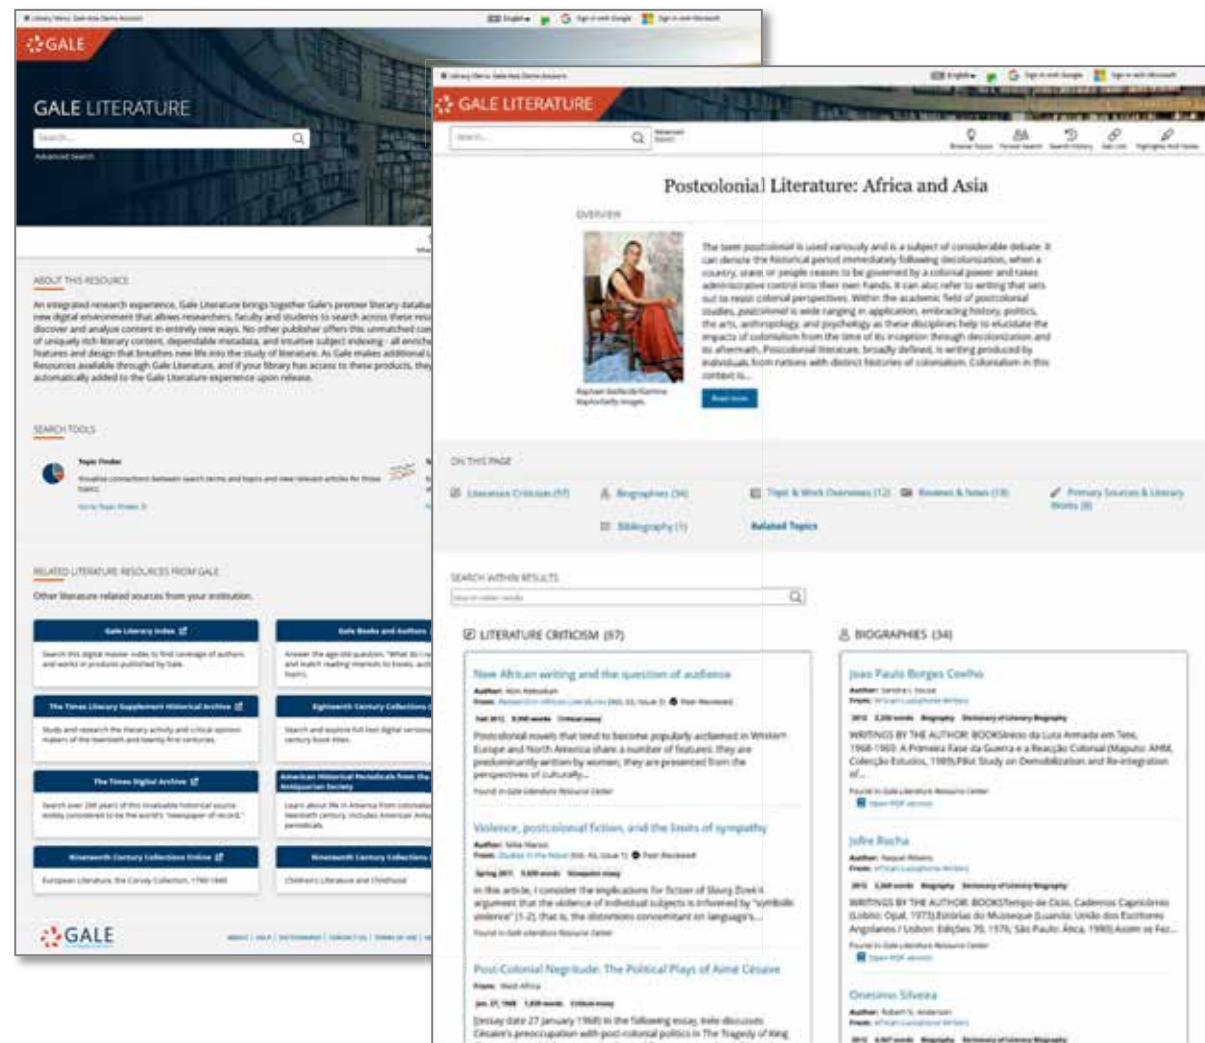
GALE

GALE LITERATURE

Search...

Advanced Search

ABOUT THIS RESOURCE

An integrated research experience, Gale Literature brings together Gale's premier literary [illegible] new digital environment that allows researchers, faculty and students to search across these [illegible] discover and analyze content in entirely new ways. No other publisher offers this unmatched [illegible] of uniquely rich literary content, dependable metadata, and intuitive subject indexing - all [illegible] features and design that breathes new life into the study of literature. As Gale makes additional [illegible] Resources available through Gale Literature, and if your library has access to these products, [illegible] automatically added to the Gale Literature experience upon release.

SEARCH TOOLS

Topic Finder

Visualize connections between search terms and topics and view relevant articles for those topics.

Go to Topic Finder

RELATED LITERATURE RESOURCES FROM GALE

Other literature related sources from your institution.

Gale Literary Index

Search this digital master index to find coverage of authors and works in products published by Gale.

Gale Books and Authors

The Times Literary Supplement Historical Archive

Study and research the literary activity and critical opinion makers of the twentieth and twenty-first centuries.

Eighteenth Century Collections

The Times Digital Archive

Nineteenth Century Collections Online

European Literature, the Corvey Collection, 1790-1840

Nineteenth Century Collections

Children's Literature and Childhood

GALE

GALE LITERATURE

Search...

Advanced Search

Postcolonial Literature: Africa and Asia

OVERVIEW

The term postcolonial is used variously and is a subject of considerable debate. It can denote the historical period immediately following decolonization, when a country, state, or people ceases to be governed by a colonial power and takes administrative control into their own hands. It can also refer to writing that sets out to resist colonial perspectives. Within the academic field of postcolonial studies, postcolonial is wide ranging in application, embracing history, politics, the arts, anthropology, and psychology as these disciplines help to elucidate the impacts of colonialism from the time of its inception through decolonization and its aftermath. Postcolonial literature, broadly defined, is writing produced by individuals from nations with distinct histories of colonialism. Colonialism in this context is...

Read more

ON THIS PAGE

Literature Criticism (97)
Biographies (34)
Topic & Work Overviews (12)
Reviews & News (19)
Primary Sources & Literary Works (8)
Bibliography (1)
Related Topics

SEARCH WITHIN RESULTS

LITERATURE CRITICISM (97)

New African writing and the question of audience

Postcolonial novels that tend to become popularly acclaimed in Western Europe and North America share a number of features: they are predominantly written by women; they are presented from the perspectives of culturally...

Violence, postcolonial fiction, and the limits of sympathy

In this article, I consider the implications for fiction of Slavoj Žižek's argument that the violence of individual subjects is informed by "symbolic violence" (1-2), that is, the distortions concomitant on language's...

Post-Colonial Negritude: The Political Plays of Aimé Césaire

BIOGRAPHIES (34)

Joao Paulo Borges Coelho

WRITINGS BY THE AUTHOR: BOOKSIndicos da Luta Armada em Tete, 1968-1969: A Primeira Fase da Guerra e a Reação Colonial (Maputo: AHM, Coleção Estudos, 1989);Pilot Study on Demobilization and Re-integration of...

Jofre Rocha

WRITINGS BY THE AUTHOR: BOOKSTempo de Cicio, Cadernos Capricórnio (Lobito: Opal, 1973);Estórias do Musseque (Luanda: União dos Escritores Angolanos / Lisbon: Edições 70, 1976; São Paulo: Ática, 1980);Assim se Faz...

Onesimo Silveira